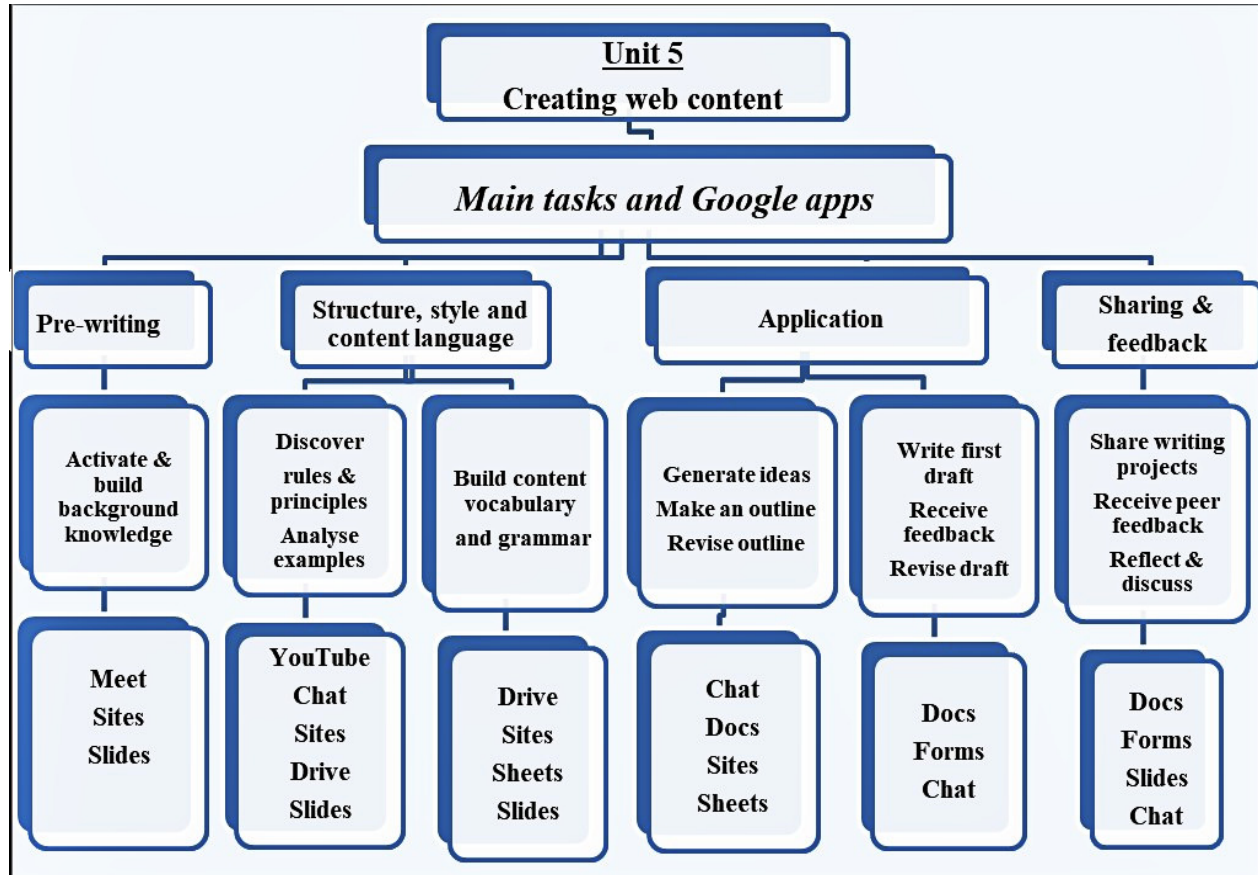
Unit 5
Creating web content

Main tasks and Google apps

Pre-writing

Activate & build background knowledge

Meet
Sites
Slides

Structure, style and content language

Discover rules & principles
Analyse examples

YouTube
Chat
Sites
Drive
Slides

Build content vocabulary and grammar

Drive
Sites
Sheets
Slides

Application

Generate ideas
Make an outline
Revise outline

Chat
Docs
Sites
Sheets

Write first draft
Receive feedback
Revise draft

Docs
Forms
Chat

Sharing & feedback

Share writing projects
Receive peer feedback
Reflect & discuss

Docs
Forms
Slides
Chat